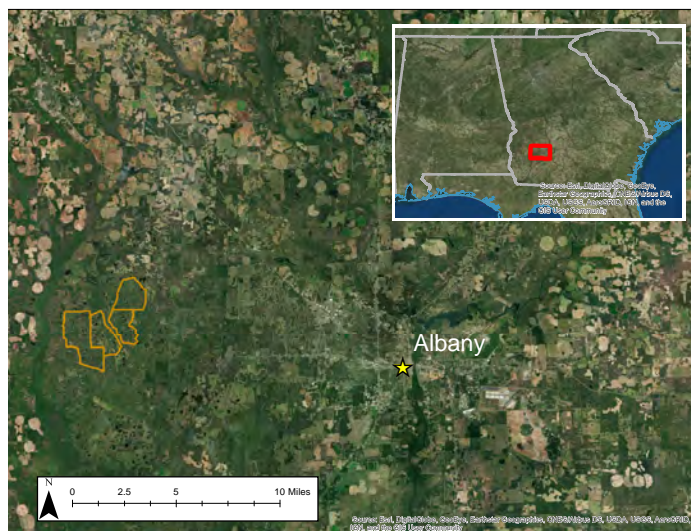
Source: Esri, DigitalGlobe, GeoEye, Earthstar Geographics, CNES/Airbus DS, USDA, USGS, AeroGRID, IGN, and the GIS User Community

Albany

N

0 2.5 5 10 Miles

Source: Esri, DigitalGlobe, GeoEye, Earthstar Geographics, CNES/Airbus DS, USDA, USGS, AeroGRID, IGN, and the GIS User Community